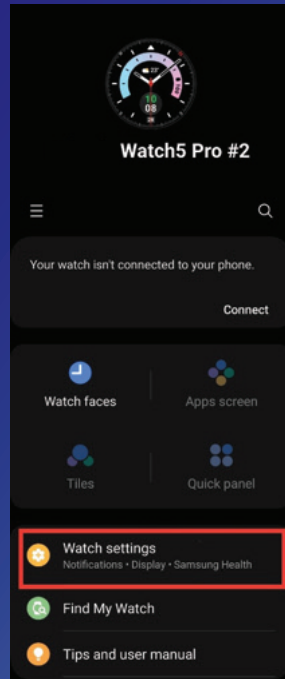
10
08
Watch5 Pro #2

Your watch isn't connected to your phone.

Connect

Watch faces

Apps screen

Tiles

Quick panel

Watch settings
Notifications • Display • Samsung Health

Find My Watch

Tips and user manual